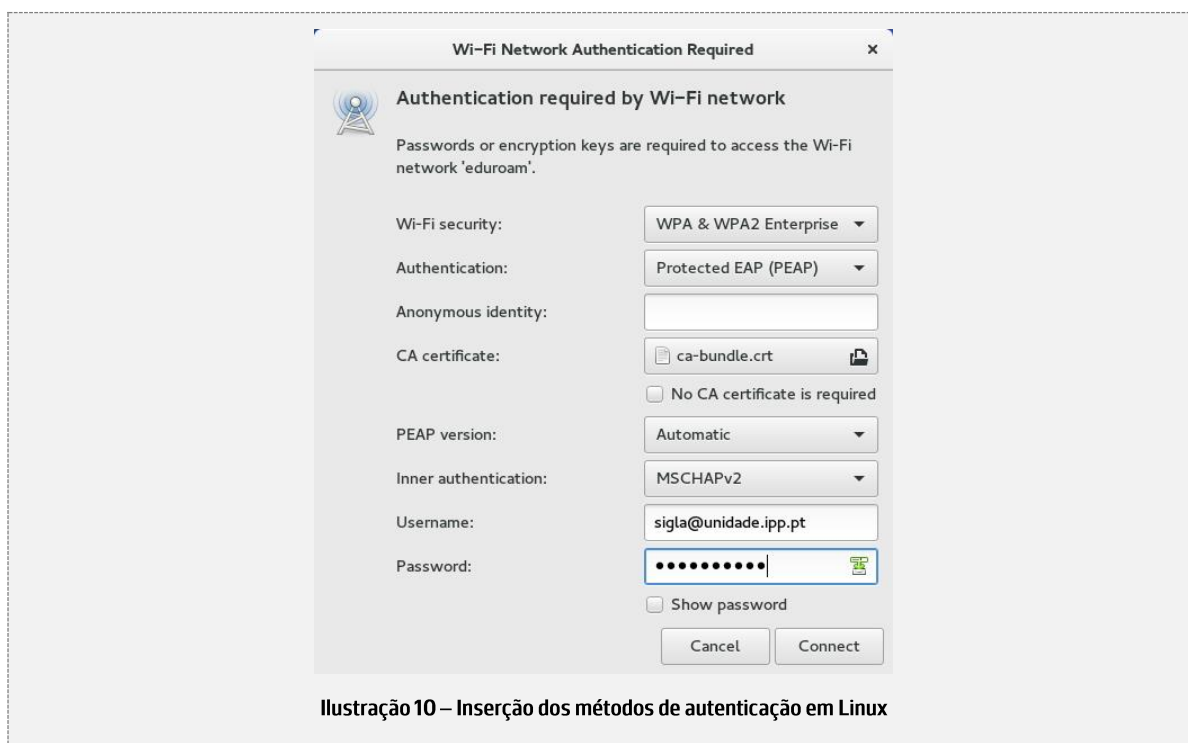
Wi-Fi Network Authentication Required ×

Authentication required by Wi-Fi network

Passwords or encryption keys are required to access the Wi-Fi network 'eduroam'.

Wi-Fi security: WPA & WPA2 Enterprise

Authentication: Protected EAP (PEAP)

Anonymous identity:

CA certificate: ca-bundle.crt

No CA certificate is required

PEAP version: Automatic

Inner authentication: MSCHAPv2

Username: sigla@unidade.ipp.pt

Password: ••••••••••

Show password

Cancel Connect

Ilustração 10 – Inserção dos métodos de autenticação em Linux